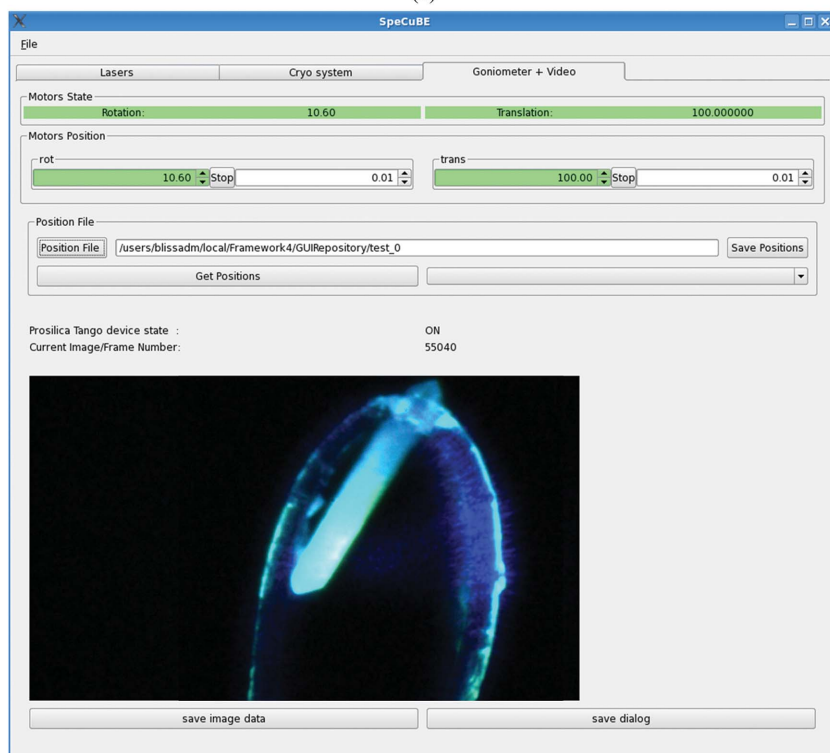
SpeCuBE

File

Lasers | Cryo system | Goniometer + Video

Motors State
Rotation: 10.60
Translation: 100.000000

Motors Position
rot
10.60 Stop 0.01
trans
100.00 Stop 0.01

Position File
Position File /users/blissadm/local/Framework4/GUIRepository/test_0 Save Positions
Get Positions

Prosilica Tango device state : ON
Current Image/Frame Number: 55040

save image data
save dialog